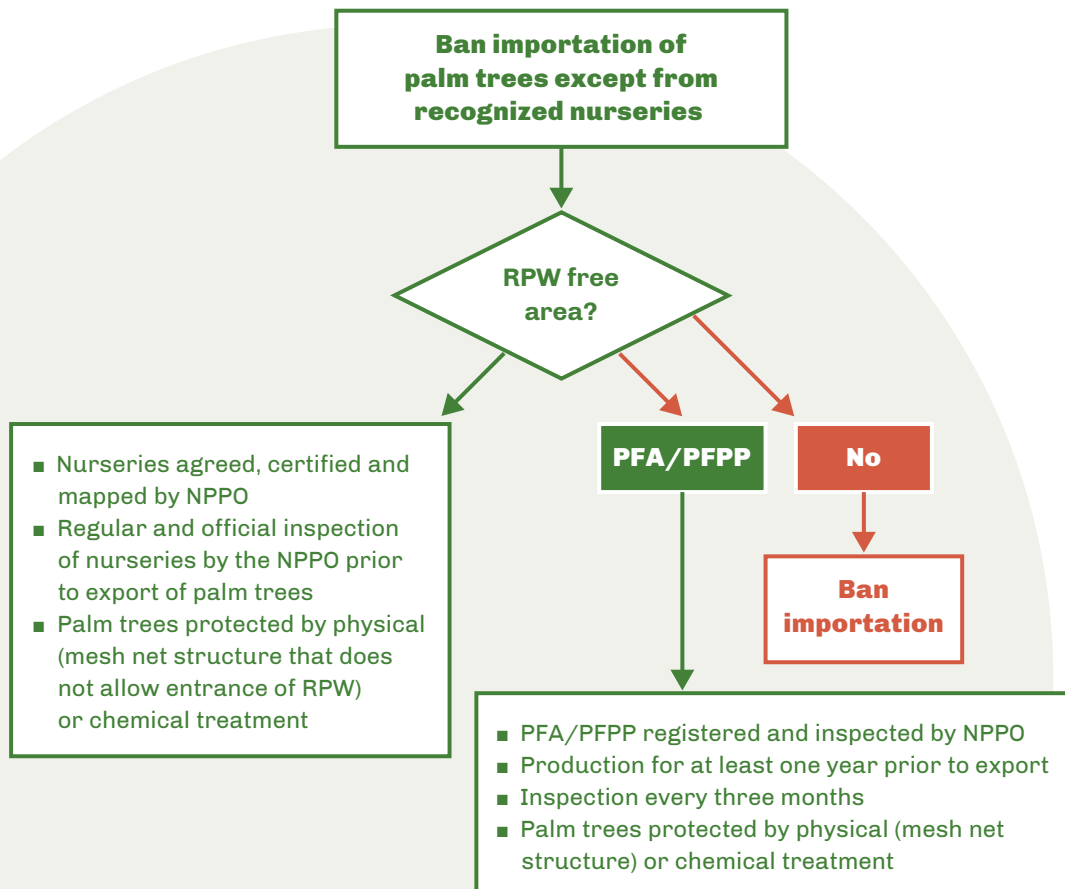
Ban importation of palm trees except from recognized nurseries

RPW free area?

- Nurseries agreed, certified and mapped by NPPO
- Regular and official inspection of nurseries by the NPPO prior to export of palm trees
- Palm trees protected by physical (mesh net structure that does not allow entrance of RPW) or chemical treatment

PFA/PFPP

No

Ban importation

- PFA/PFPP registered and inspected by NPPO
- Production for at least one year prior to export
- Inspection every three months
- Palm trees protected by physical (mesh net structure) or chemical treatment